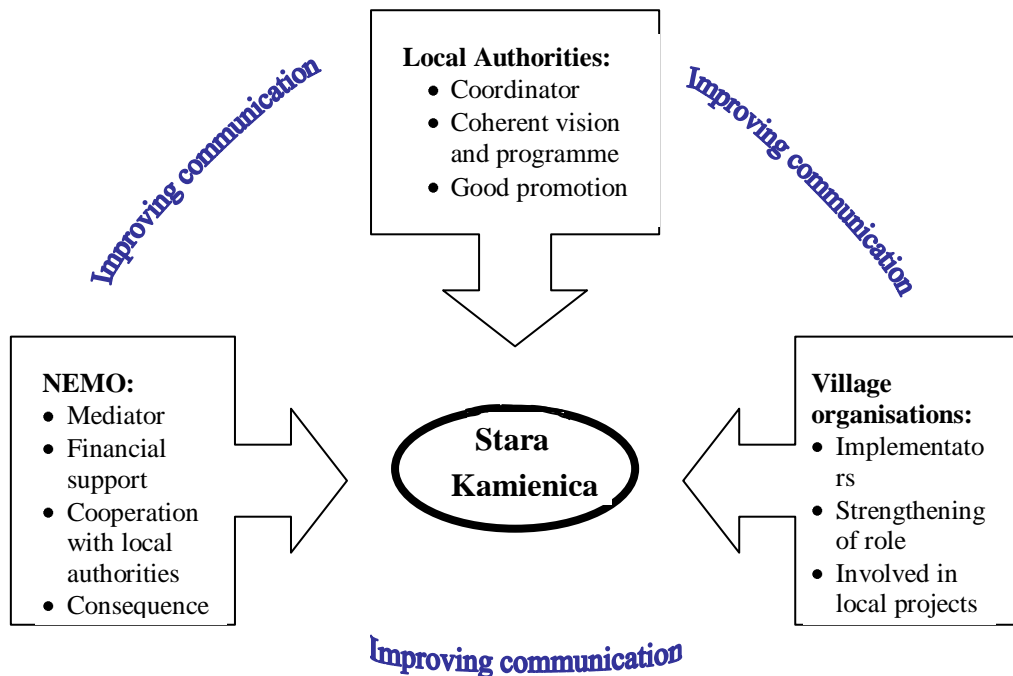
Improving communication

Local Authorities:
- Coordinator
- Coherent vision and programme
- Good promotion

Improving communication

NEMO:
- Mediator
- Financial support
- Cooperation with local authorities
- Consequence

Stara Kamienica

Village organisations:
- Implementato rs
- Strengthening of role
- Involved in local projects

Improving communication